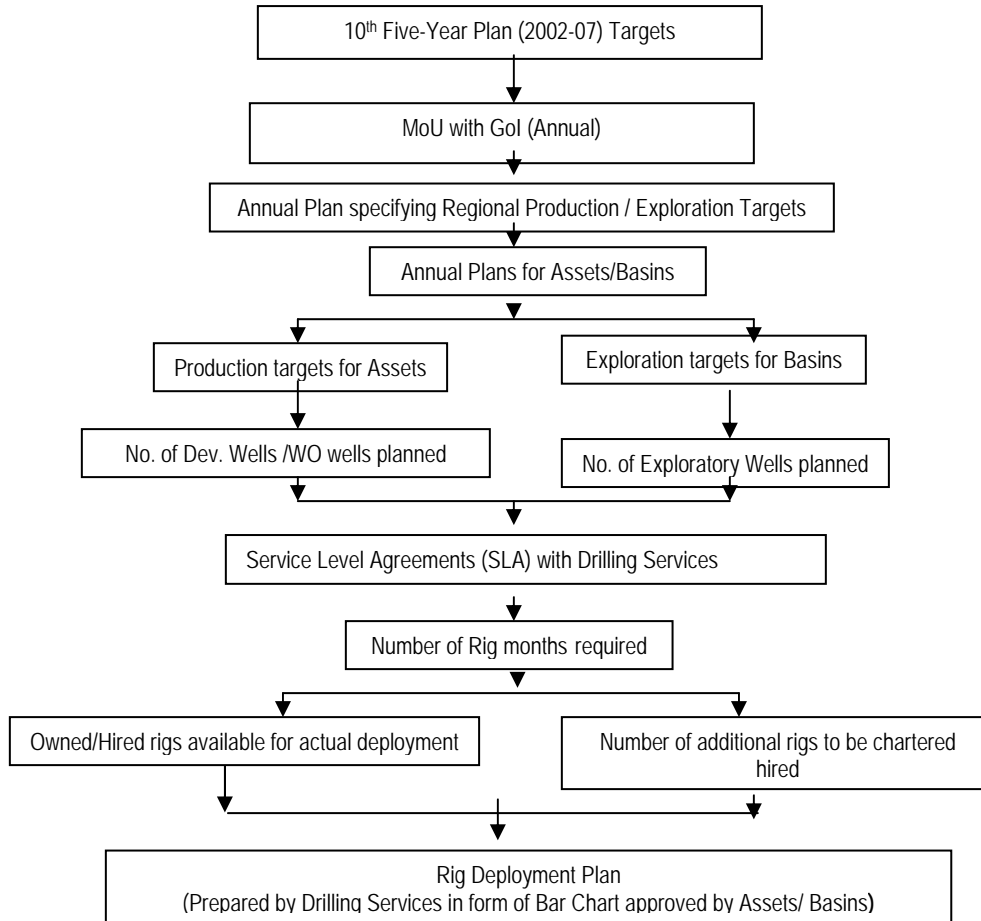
10$^{th}$ Five-Year Plan (2002-07) Targets

MoU with GoI (Annual)

Annual Plan specifying Regional Production / Exploration Targets

Annual Plans for Assets/Basins

Production targets for Assets

Exploration targets for Basins

No. of Dev. Wells /WO wells planned

No. of Exploratory Wells planned

Service Level Agreements (SLA) with Drilling Services

Number of Rig months required

Owned/Hired rigs available for actual deployment

Number of additional rigs to be chartered hired

Rig Deployment Plan
(Prepared by Drilling Services in form of Bar Chart approved by Assets/ Basins)